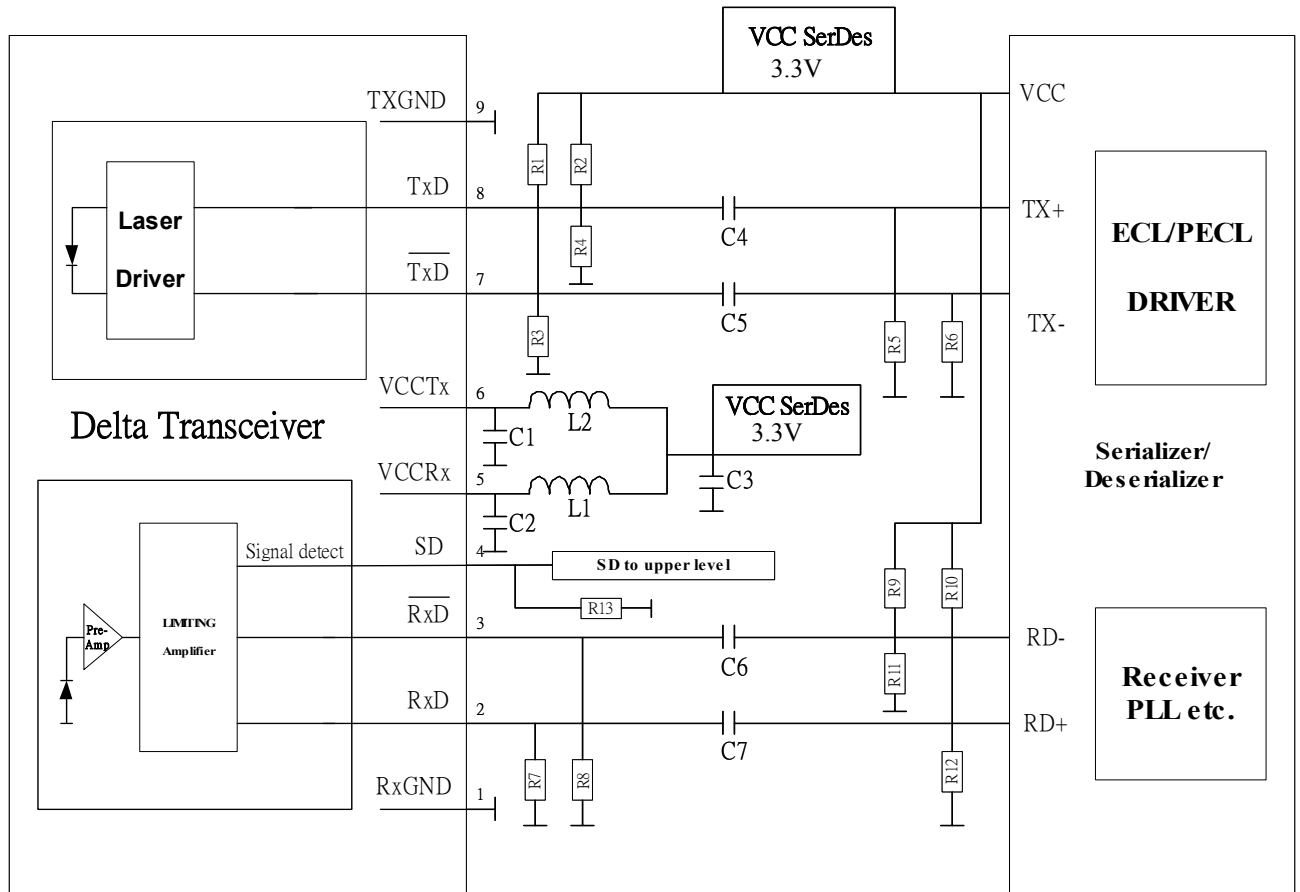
VCC SerDes
3.3V

VCC

TXGND 9

R1
R2

TxD 8

TX+

Laser
Driver

C4

R4

ECL/PECL
DRIVER

$\overline{\text{TxD}}$ 7

C5

TX-

R3
R5
R6

VCCTx 6

L2

VCC SerDes
3.3V

Delta Transceiver

C1

5

Serializer/
Deserializer

VCCRx 5

L1

C3

C2

Signal detect

SD 4

SD to upper level

R9
R10

R13

Pre-Amp

LIMITING
Amplifier

$\overline{\text{RxD}}$ 3

C6

RD-

R11

Receiver
PLL etc.

RxD 2

C7

RD+

R7
R8
R12

RxGND 1